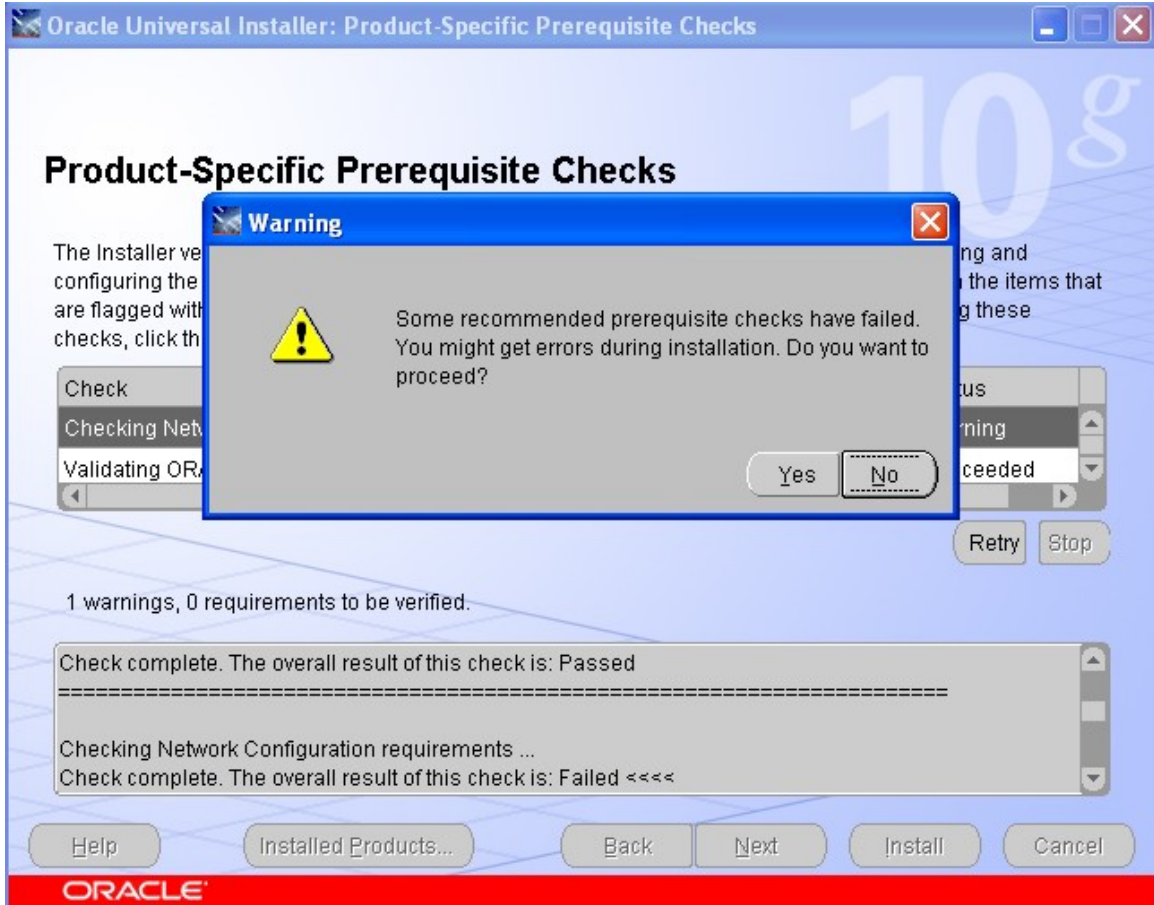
Oracle Universal Installer: Product-Specific Prerequisite Checks

10g

Product-Specific Prerequisite Checks

The Installer ve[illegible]ng and configuring the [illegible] the items that are flagged with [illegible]g these checks, click th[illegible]

| Check | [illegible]tus |
|---|---|
| Checking Netv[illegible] | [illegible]rning |
| Validating OR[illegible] | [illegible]ceeded |

Warning

Some recommended prerequisite checks have failed. You might get errors during installation. Do you want to proceed?

Yes No

Retry Stop

1 warnings, 0 requirements to be verified.

Check complete. The overall result of this check is: Passed
=========================================================================

Checking Network Configuration requirements ...
Check complete. The overall result of this check is: Failed <<<<

Help Installed Products... Back Next Install Cancel

ORACLE